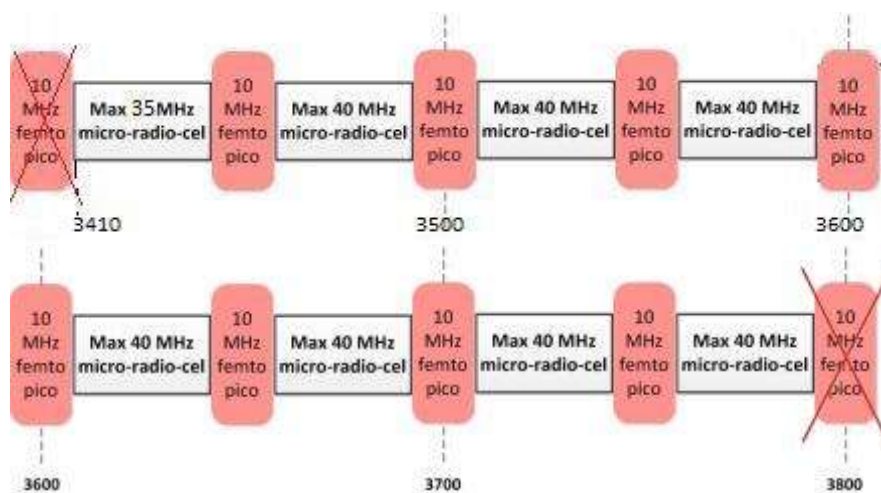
10 MHz femto pico

Max 35MHz micro-radio-cel

10 MHz femto pico

Max 40 MHz micro-radio-cel

10 MHz femto pico

Max 40 MHz micro-radio-cel

10 MHz femto pico

Max 40 MHz micro-radio-cel

10 MHz femto pico

3410

3500

3600

10 MHz femto pico

Max 40 MHz micro-radio-cel

10 MHz femto pico

Max 40 MHz micro-radio-cel

10 MHz femto pico

Max 40 MHz micro-radio-cel

10 MHz femto pico

Max 40 MHz micro-radio-cel

10 MHz femto pico

3600

3700

3800